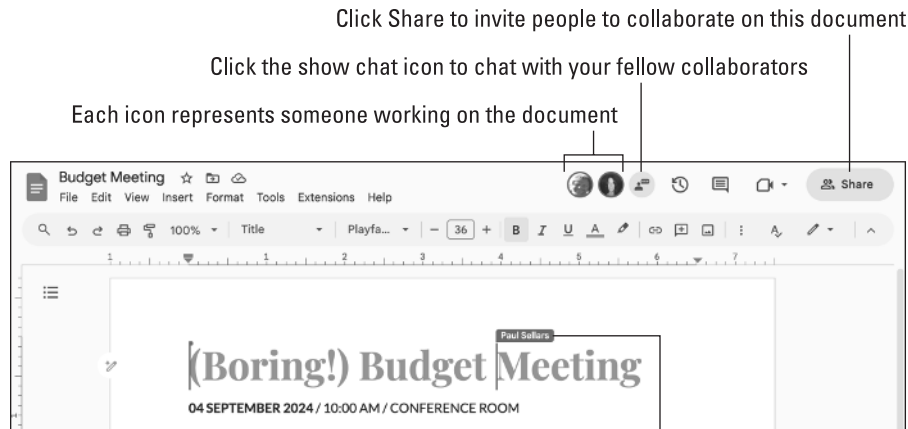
Click Share to invite people to collaborate on this document

Click the show chat icon to chat with your fellow collaborators

Each icon represents someone working on the document

Budget Meeting

File Edit View Insert Format Tools Extensions Help

Share

100% Title Playfa... 36 B I U A

1 1 2 3 4 5 6 7

Paul Sellars

(Boring!) Budget Meeting

04 SEPTEMBER 2024 / 10:00 AM / CONFERENCE ROOM